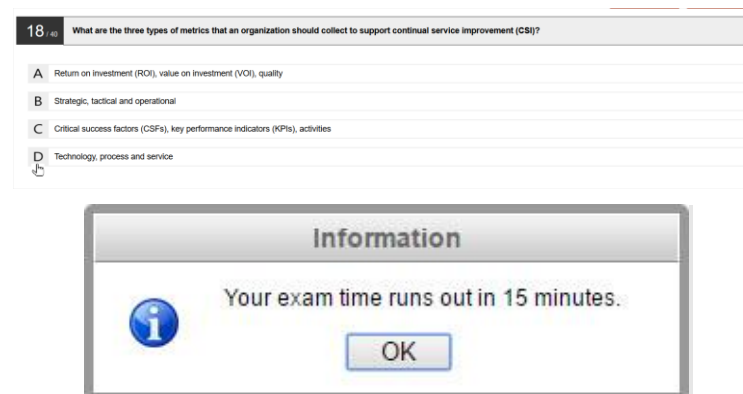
18 / 40 What are the three types of metrics that an organization should collect to support continual service improvement (CSI)?

A Return on investment (ROI), value on investment (VOI), quality

B Strategic, tactical and operational

C Critical success factors (CSFs), key performance indicators (KPIs), activities

D Technology, process and service

Information

Your exam time runs out in 15 minutes.

OK